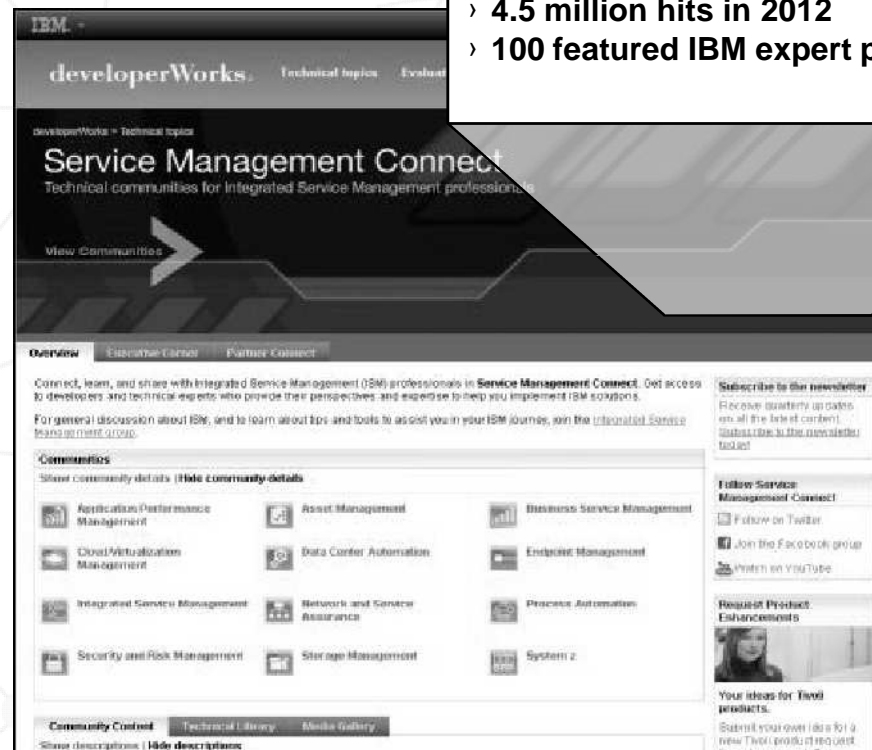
› 4.5 million hits in 2012
› 100 featured IBM expert p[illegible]

IBM

developerWorks. Technical topics Evaluat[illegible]

developerWorks > Technical topics

Service Management Connect

Technical communities for Integrated Service Management professionals

View Communities

Overview Executive Corner Partner Connect

Connect, learn, and share with Integrated Service Management (ISM) professionals in Service Management Connect. Get access to developers and technical experts who provide their perspectives and expertise to help you implement IBM solutions.

For general discussion about ISM, and to learn about tips and tools to assist you in your ISM journey, join the Integrated Service Management group.

Communities

Show community details | Hide community details

Application Performance Management

Asset Management

Business Service Management

Cloud/Virtualization Management

Data Center Automation

Endpoint Management

Integrated Service Management

Network and Service Assurance

Process Automation

Security and Risk Management

Storage Management

System z

Community Content Technical Library Media Gallery

Show descriptions | Hide descriptions

Subscribe to the newsletter

Receive quarterly updates on all the latest content. Subscribe to the newsletter today!

Follow Service Management Connect

Follow on Twitter

Join the Facebook group

Watch on YouTube

Request Product Enhancements

Your ideas for Tivoli products.

Submit your own idea for a new Tivoli product request.